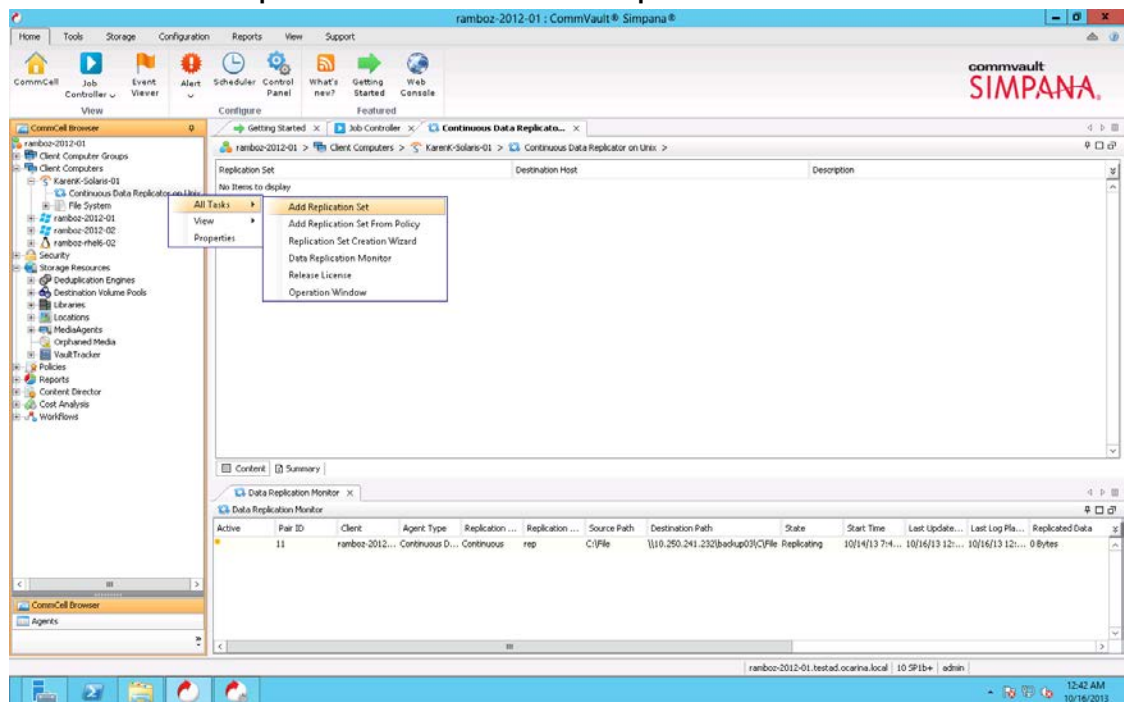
ramboz-2012-01 : CommVault® Simpana®

Home Tools Storage Configuration Reports View Support

CommCell Job Controller Event Viewer Alert Scheduler Control Panel What's new? Getting Started Web Console

View Configure Featured

commvault SIMPANA.

CommCell Browser

ramboz-2012-01
Client Computer Groups
Client Computers
KarenK-Solaris-01
Continuous Data Replicator on Unix
File System
ramboz-2012-01
ramboz-2012-02
ramboz-rhel6-02
Security
Storage Resources
Deduplication Engines
Destination Volume Pools
Libraries
Locations
MediaAgents
Orphaned Media
VaultTracker
Policies
Reports
Content Director
Cost Analysis
Workflows

All Tasks
View
Properties

Add Replication Set
Add Replication Set From Policy
Replication Set Creation Wizard
Data Replication Monitor
Release License
Operation Window

Getting Started × Job Controller × Continuous Data Replicato... ×

ramboz-2012-01 > Client Computers > KarenK-Solaris-01 > Continuous Data Replicator on Unix >

| Replication Set | Destination Host | Description |
|---|---|---|
| No Items to display | | |

Content Summary

Data Replication Monitor ×

Data Replication Monitor

| Active | Pair ID | Client | Agent Type | Replication ... | Replication ... | Source Path | Destination Path | State | Start Time | Last Update... | Last Log Pla... | Replicated Data |
|---|---|---|---|---|---|---|---|---|---|---|---|---|
| | 11 | ramboz-2012... | Continuous D... | Continuous | rep | C:\File | \\10.250.241.232\backup03\C\File | Replicating | 10/14/13 7:4... | 10/16/13 12:... | 10/16/13 12:... | 0 Bytes |

CommCell Browser
Agents

ramboz-2012-01.testad.ocarina.local | 10 SP1b+ | admin

12:42 AM 10/16/2013